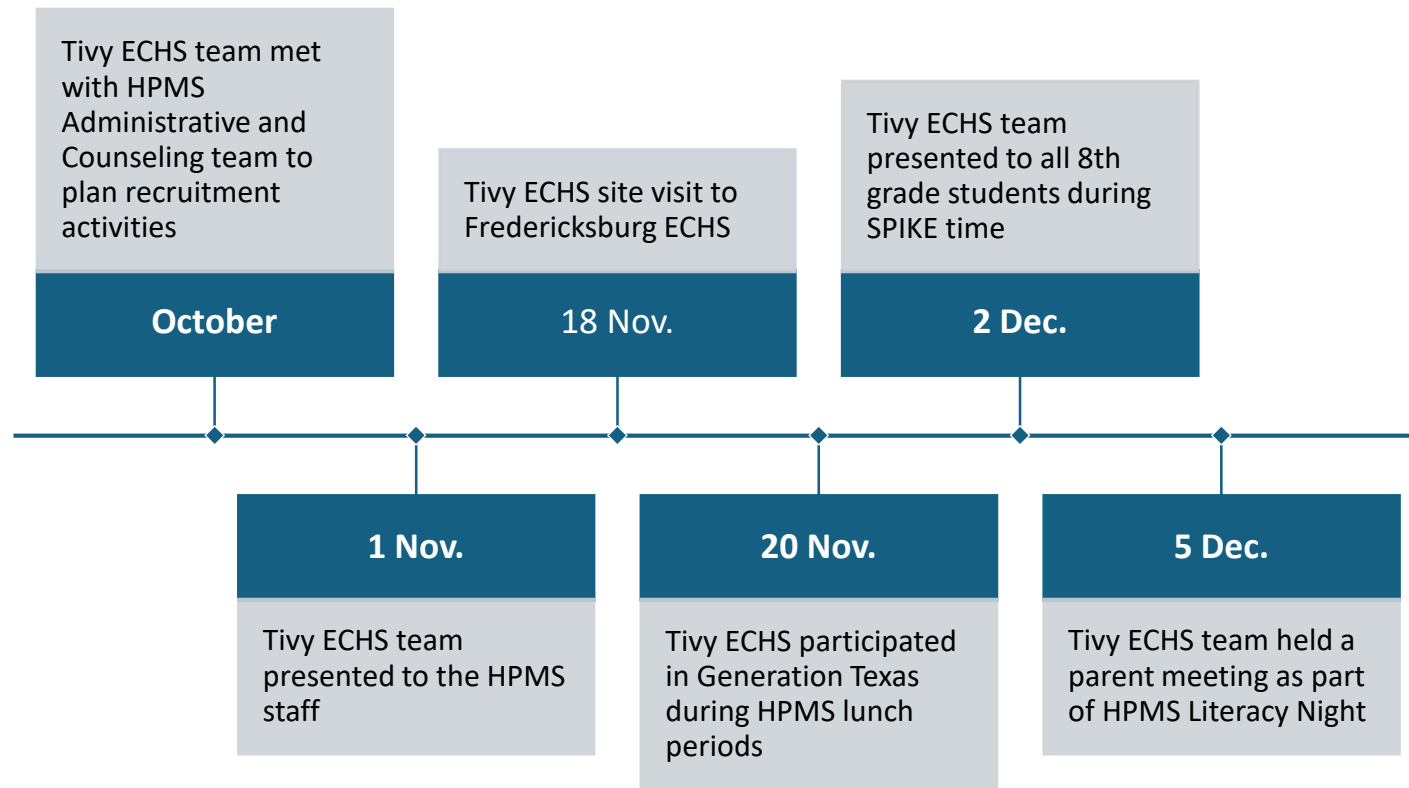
Tivy ECHS team met with HPMS Administrative and Counseling team to plan recruitment activities

October

1 Nov.

Tivy ECHS team presented to the HPMS staff

Tivy ECHS site visit to Fredericksburg ECHS

18 Nov.

20 Nov.

Tivy ECHS participated in Generation Texas during HPMS lunch periods

Tivy ECHS team presented to all 8th grade students during SPIKE time

2 Dec.

5 Dec.

Tivy ECHS team held a parent meeting as part of HPMS Literacy Night